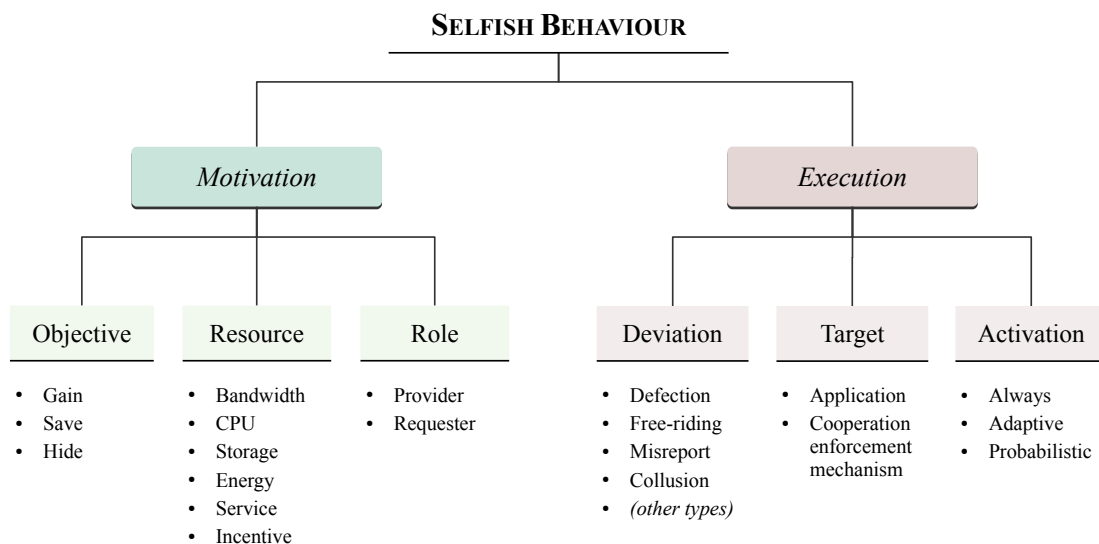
SELFISH BEHAVIOUR

*Motivation*

*Execution*

Objective
- Gain
- Save
- Hide

Resource
- Bandwidth
- CPU
- Storage
- Energy
- Service
- Incentive

Role
- Provider
- Requester

Deviation
- Defection
- Free-riding
- Misreport
- Collusion
- *(other types)*

Target
- Application
- Cooperation enforcement mechanism

Activation
- Always
- Adaptive
- Probabilistic